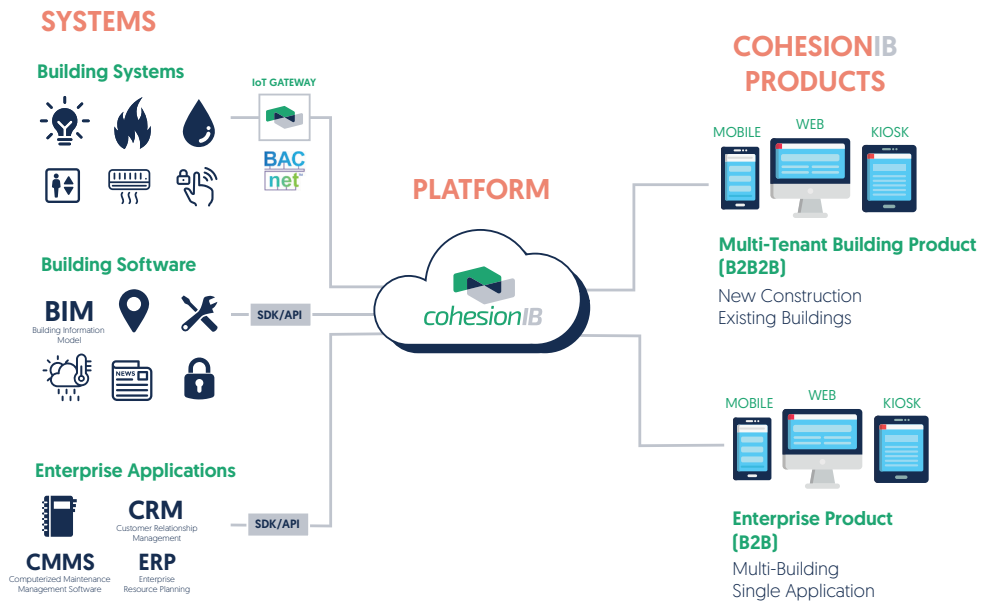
SYSTEMS

Building Systems

IoT GATEWAY

BAC net

Building Software

BIM
Building Information Model

SDK/API

NEWS

Enterprise Applications

CRM
Customer Relationship Management

SDK/API

CMMS
Computerized Maintenance Management Software

ERP
Enterprise Resource Planning

PLATFORM

cohesionIB

COHESIONIB PRODUCTS

MOBILE WEB KIOSK

Multi-Tenant Building Product (B2B2B)
New Construction
Existing Buildings

MOBILE WEB KIOSK

Enterprise Product (B2B)
Multi-Building
Single Application